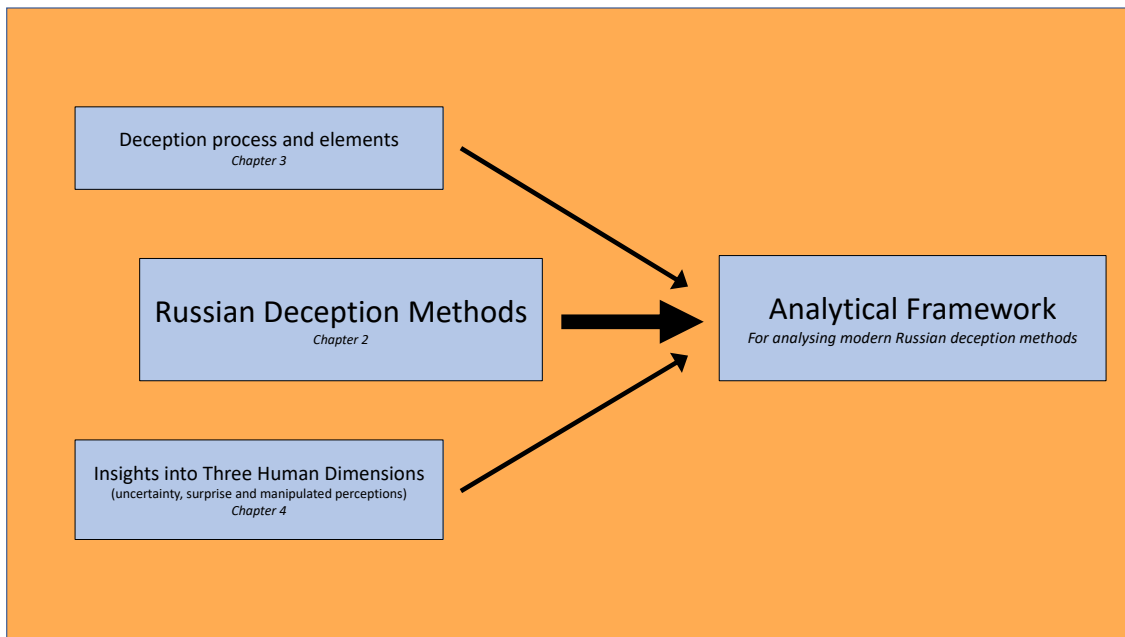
Deception process and elements
*Chapter 3*

Russian Deception Methods
*Chapter 2*

Insights into Three Human Dimensions
(uncertainty, surprise and manipulated perceptions)
*Chapter 4*

Analytical Framework
*For analysing modern Russian deception methods*